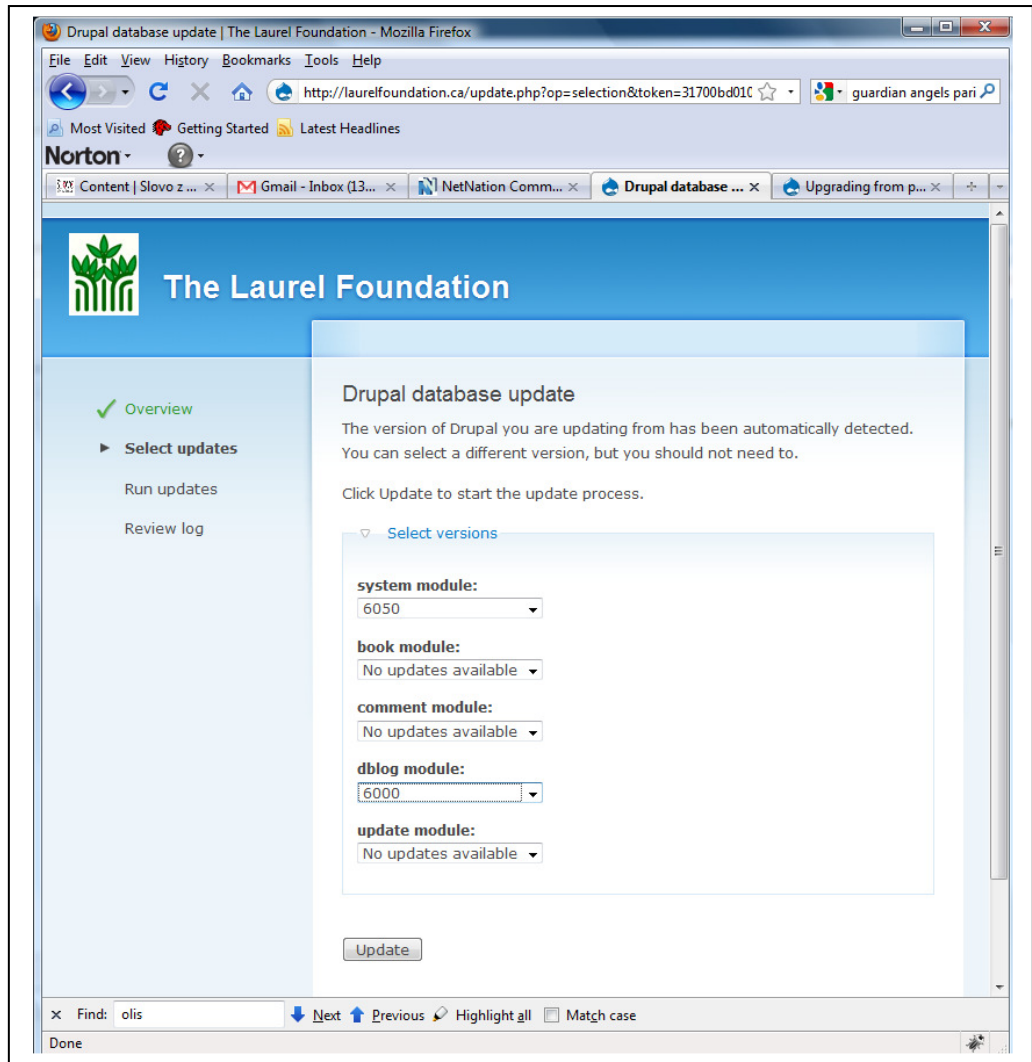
Drupal database update | The Laurel Foundation - Mozilla Firefox

File Edit View History Bookmarks Tools Help

http://laurelfoundation.ca/update.php?op=selection&token=31700bd01C

guardian angels pari

Most Visited Getting Started Latest Headlines

Norton

Content | Slovo z ... Gmail - Inbox (13... NetNation Comm... Drupal database ... Upgrading from p...

The Laurel Foundation

Overview

Select updates

Run updates

Review log

Drupal database update

The version of Drupal you are updating from has been automatically detected. You can select a different version, but you should not need to.

Click Update to start the update process.

Select versions

system module:

6050

book module:

No updates available

comment module:

No updates available

dblog module:

6000

update module:

No updates available

Update

Find: olis Next Previous Highlight all Match case

Done